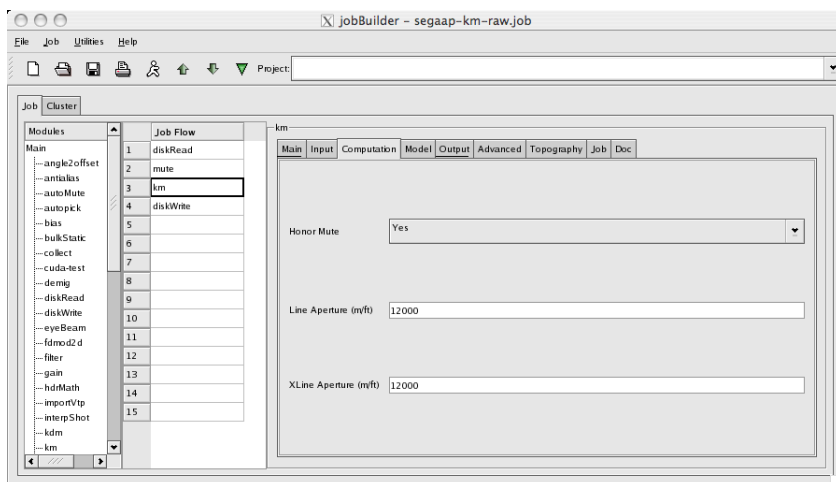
X jobBuilder - segaap-km-raw.job

File Job Utilities Help

Project:

Job Cluster

Modules
Main
angle2offset
antialias
autoMute
autopick
bias
bulkStatic
collect
cuda-test
demig
diskRead
diskWrite
eyeBeam
fdmod2d
filter
gain
hdrMath
importVtp
interpShot
kdm
km

| | Job Flow |
|---|---|
| 1 | diskRead |
| 2 | mute |
| 3 | km |
| 4 | diskWrite |
| 5 | |
| 6 | |
| 7 | |
| 8 | |
| 9 | |
| 10 | |
| 11 | |
| 12 | |
| 13 | |
| 14 | |
| 15 | |

km

Main Input Computation Model Output Advanced Topography Job Doc

Honor Mute Yes

Line Aperture (m/ft) 12000

XLine Aperture (m/ft) 12000